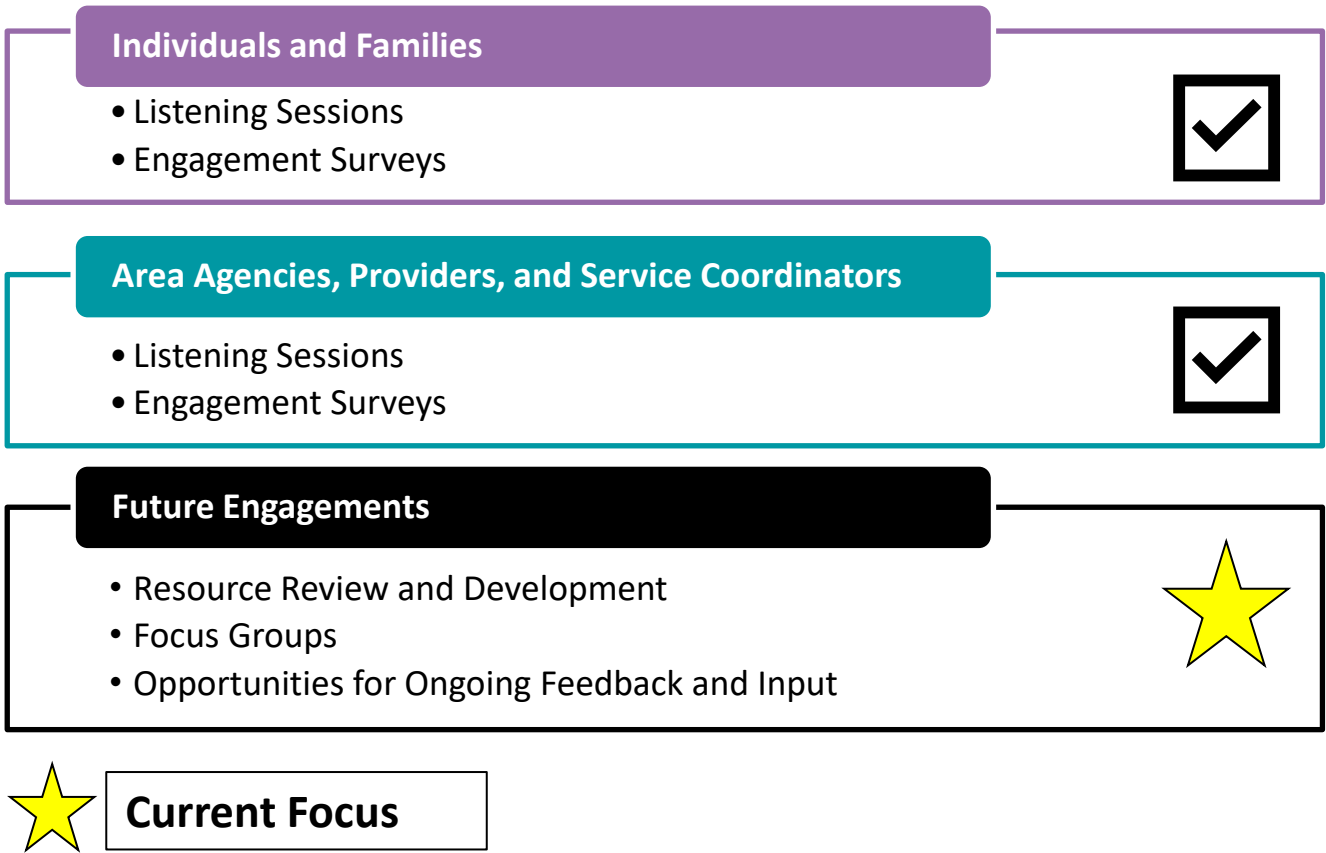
Individuals and Families

• Listening Sessions
• Engagement Surveys

Area Agencies, Providers, and Service Coordinators

• Listening Sessions
• Engagement Surveys

Future Engagements

• Resource Review and Development
• Focus Groups
• Opportunities for Ongoing Feedback and Input

Current Focus